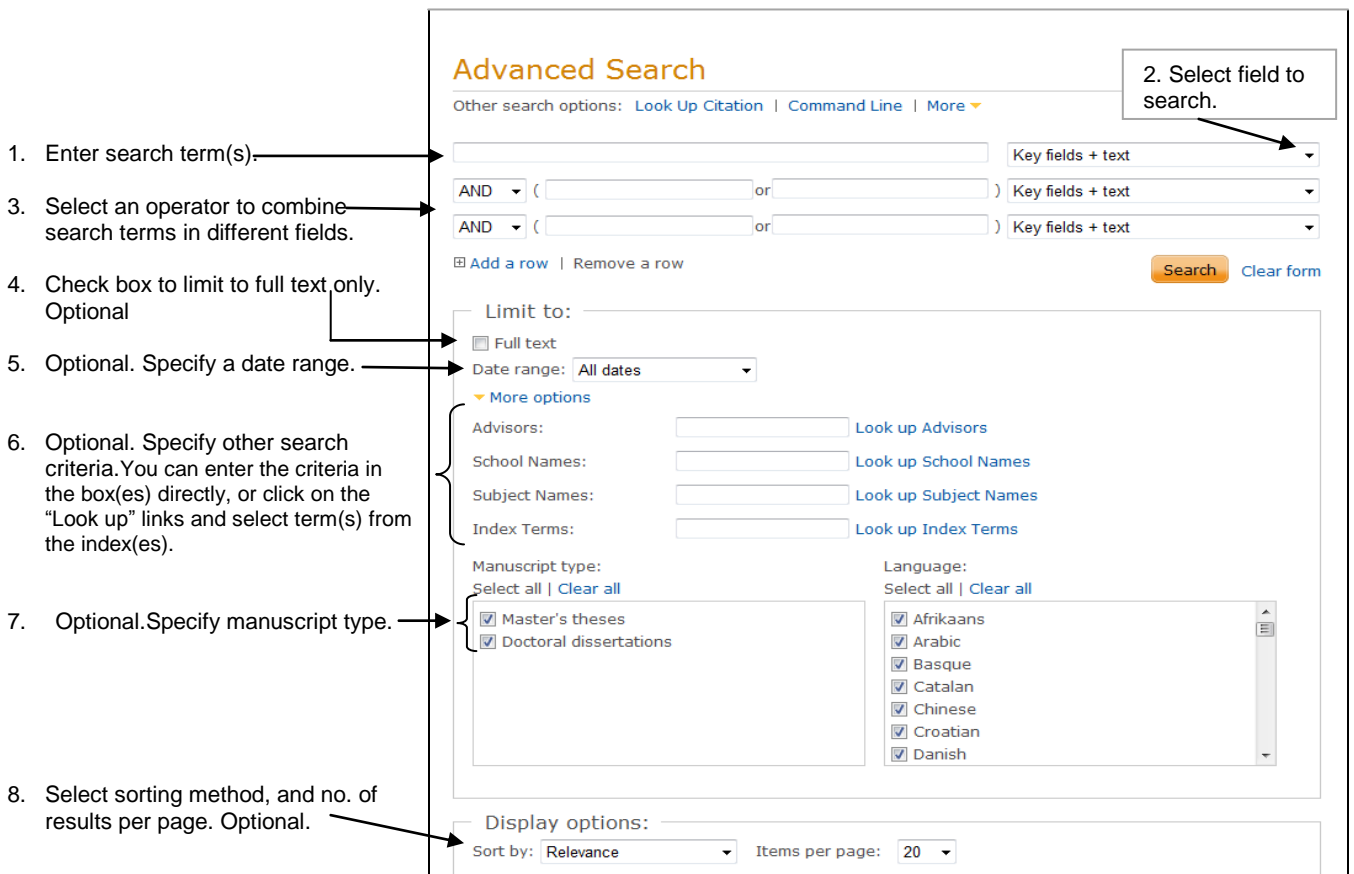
Advanced Search

Other search options: Look Up Citation | Command Line | More

2. Select field to search.

1. Enter search term(s).

Key fields + text

3. Select an operator to combine search terms in different fields.

AND ( or ) Key fields + text

AND ( or ) Key fields + text

⊞ Add a row | Remove a row

Search Clear form

4. Check box to limit to full text only. Optional

Limit to:

Full text

5. Optional. Specify a date range.

Date range: All dates

More options

6. Optional. Specify other search criteria.You can enter the criteria in the box(es) directly, or click on the "Look up" links and select term(s) from the index(es).

Advisors: Look up Advisors

School Names: Look up School Names

Subject Names: Look up Subject Names

Index Terms: Look up Index Terms

Manuscript type:
Select all | Clear all

7. Optional.Specify manuscript type.

Master's theses
Doctoral dissertations

Language:
Select all | Clear all

Afrikaans
Arabic
Basque
Catalan
Chinese
Croatian
Danish

8. Select sorting method, and no. of results per page. Optional.

Display options:

Sort by: Relevance Items per page: 20